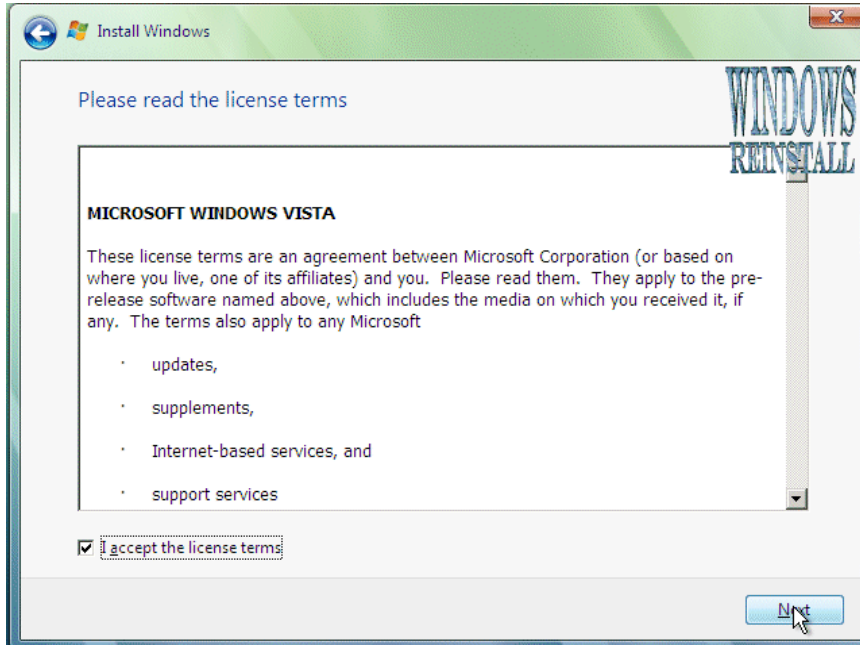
Install Windows

Please read the license terms

WINDOWS REINSTALL

MICROSOFT WINDOWS VISTA

These license terms are an agreement between Microsoft Corporation (or based on where you live, one of its affiliates) and you. Please read them. They apply to the pre-release software named above, which includes the media on which you received it, if any. The terms also apply to any Microsoft

· updates,

· supplements,

· Internet-based services, and

· support services

I accept the license terms

Next